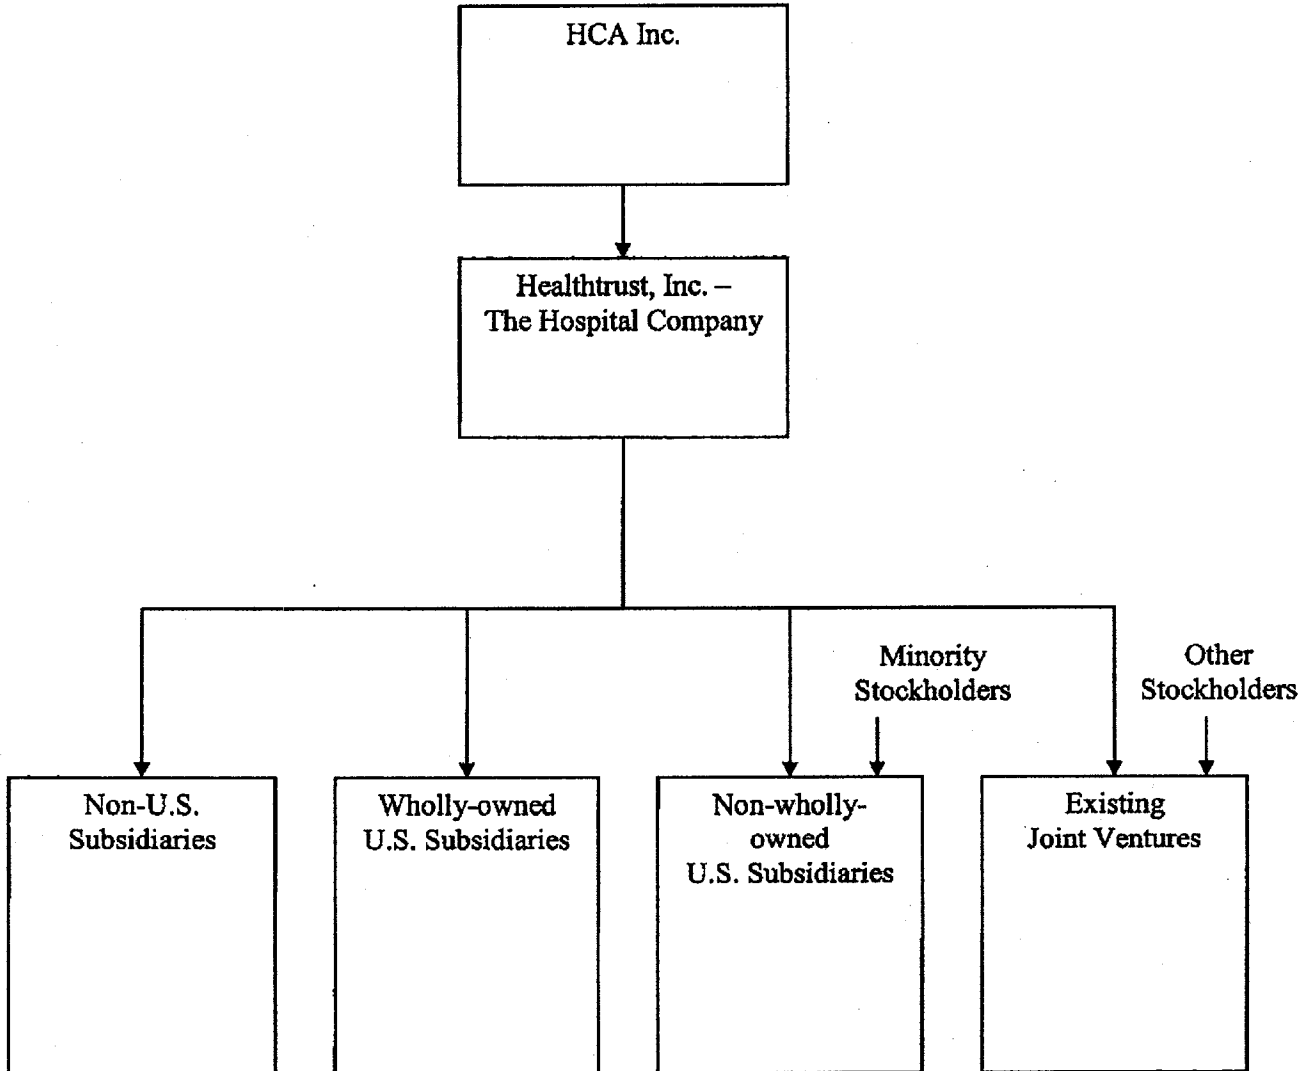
HCA Inc.

Healthtrust, Inc. – The Hospital Company

Minority Stockholders

Other Stockholders

Non-U.S. Subsidiaries

Wholly-owned U.S. Subsidiaries

Non-wholly-owned U.S. Subsidiaries

Existing Joint Ventures